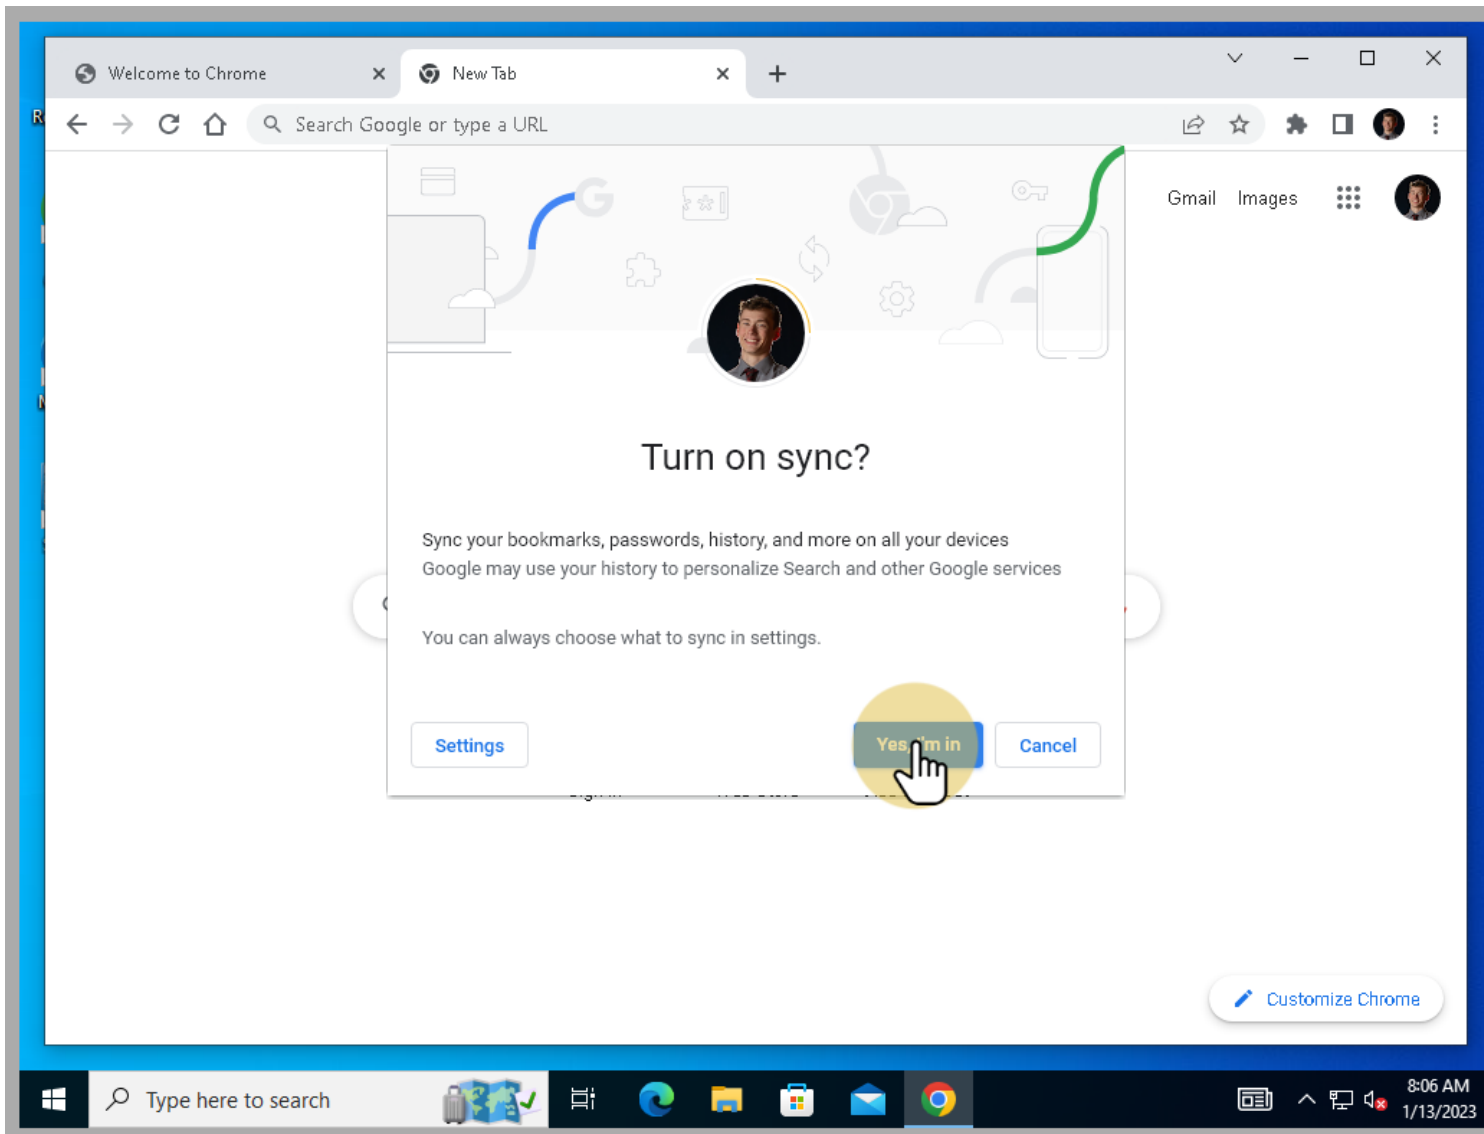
Welcome to Chrome
New Tab
Search Google or type a URL
Gmail Images

Turn on sync?

Sync your bookmarks, passwords, history, and more on all your devices
Google may use your history to personalize Search and other Google services

You can always choose what to sync in settings.

Settings
Yes, I'm in
Cancel

Customize Chrome

Type here to search
8:06 AM
1/13/2023